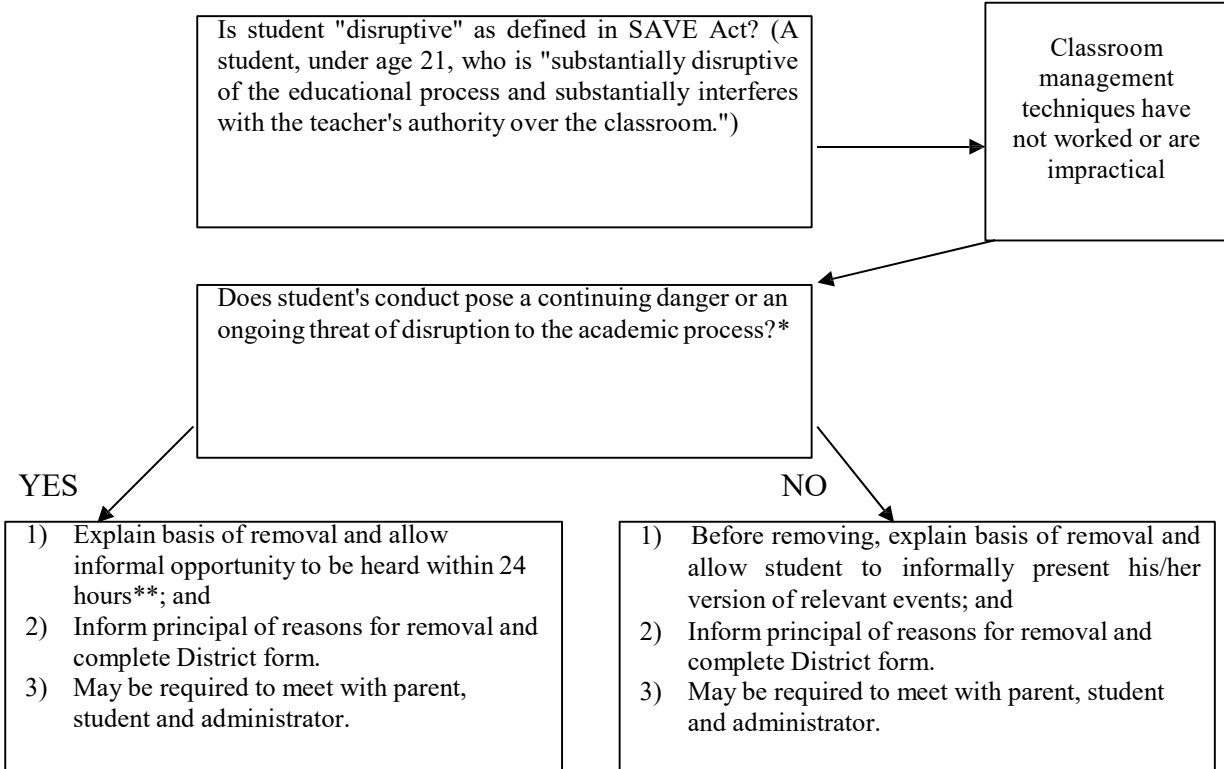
Is student "disruptive" as defined in SAVE Act? (A student, under age 21, who is "substantially disruptive of the educational process and substantially interferes with the teacher's authority over the classroom.")

Classroom management techniques have not worked or are impractical

Does student's conduct pose a continuing danger or an ongoing threat of disruption to the academic process?*

YES

NO

1) Explain basis of removal and allow informal opportunity to be heard within 24 hours**; and
2) Inform principal of reasons for removal and complete District form.
3) May be required to meet with parent, student and administrator.

1) Before removing, explain basis of removal and allow student to informally present his/her version of relevant events; and
2) Inform principal of reasons for removal and complete District form.
3) May be required to meet with parent, student and administrator.